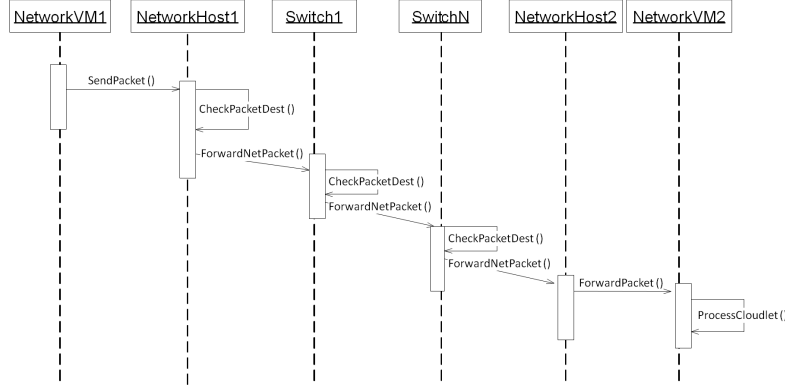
NetworkVM1
NetworkHost1
Switch1
SwitchN
NetworkHost2
NetworkVM2

SendPacket ()
CheckPacketDest ()
ForwardNetPacket ()
CheckPacketDest ()
ForwardNetPacket ()
CheckPacketDest ()
ForwardNetPacket ()
ForwardPacket ()
ProcessCloudlet ()